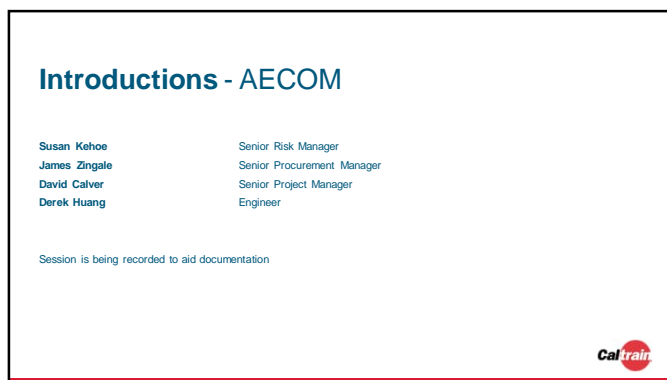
Introductions - AECOM

| | |
|---|---|
| Susan Kehoe | Senior Risk Manager |
| James Zingale | Senior Procurement Manager |
| David Calver | Senior Project Manager |
| Derek Huang | Engineer |

Session is being recorded to aid documentation

Caltrain